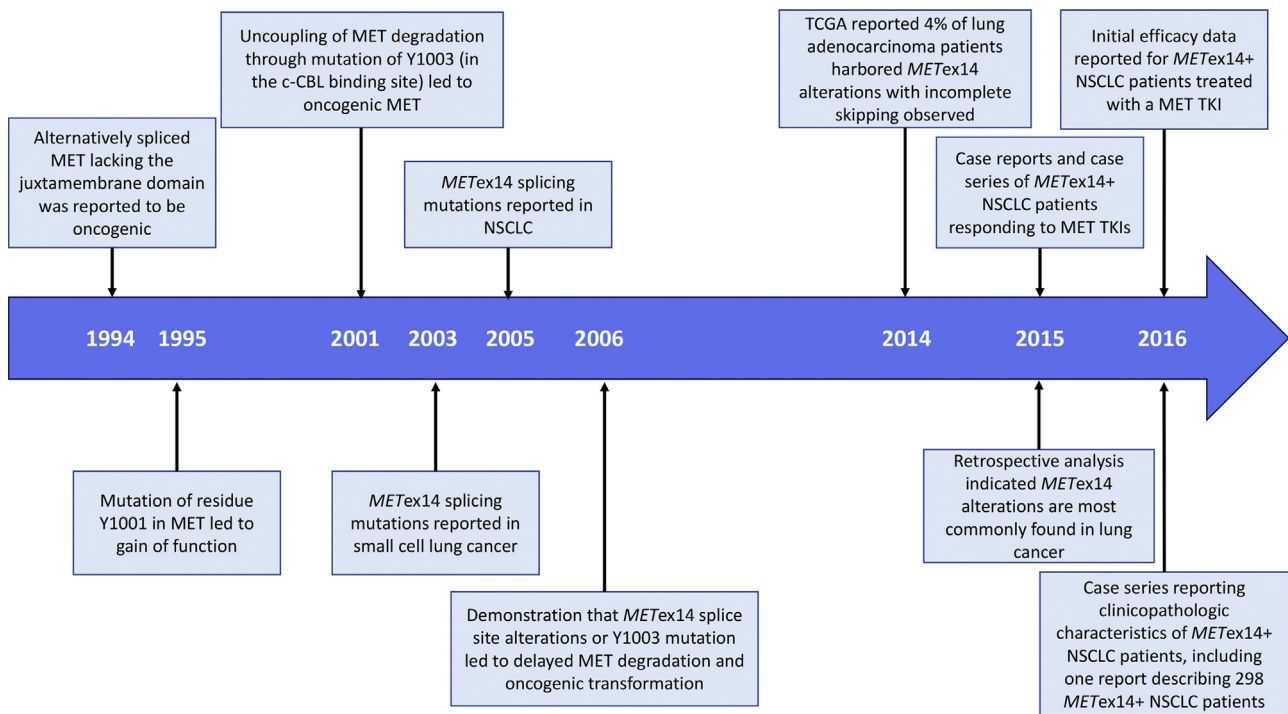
Alternatively spliced MET lacking the juxtamembrane domain was reported to be oncogenic

Uncoupling of MET degradation through mutation of Y1003 (in the c-CBL binding site) led to oncogenic MET

METex14 splicing mutations reported in NSCLC

TCGA reported 4% of lung adenocarcinoma patients harbored METex14 alterations with incomplete skipping observed

Case reports and case series of METex14+ NSCLC patients responding to MET TKIs

Initial efficacy data reported for METex14+ NSCLC patients treated with a MET TKI

1994 1995 2001 2003 2005 2006 2014 2015 2016

Mutation of residue Y1001 in MET led to gain of function

METex14 splicing mutations reported in small cell lung cancer

Demonstration that METex14 splice site alterations or Y1003 mutation led to delayed MET degradation and oncogenic transformation

Retrospective analysis indicated METex14 alterations are most commonly found in lung cancer

Case series reporting clinicopathologic characteristics of METex14+ NSCLC patients, including one report describing 298 METex14+ NSCLC patients